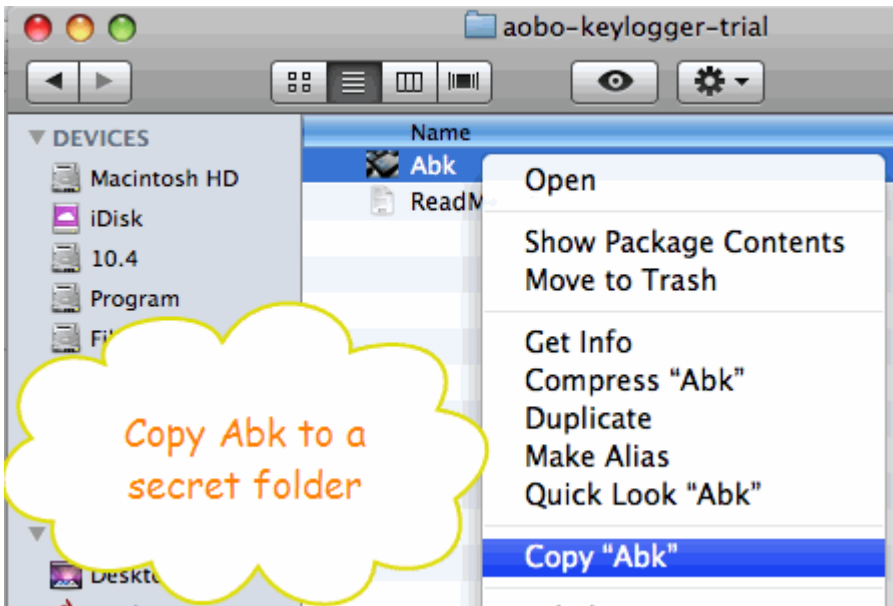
aobo-keylogger-trial

DEVICES
Macintosh HD
iDisk
10.4
Program
Fi

Deskto

Name
Abk
ReadM

Open

Show Package Contents
Move to Trash

Get Info
Compress "Abk"
Duplicate
Make Alias
Quick Look "Abk"

Copy "Abk"

Copy Abk to a secret folder